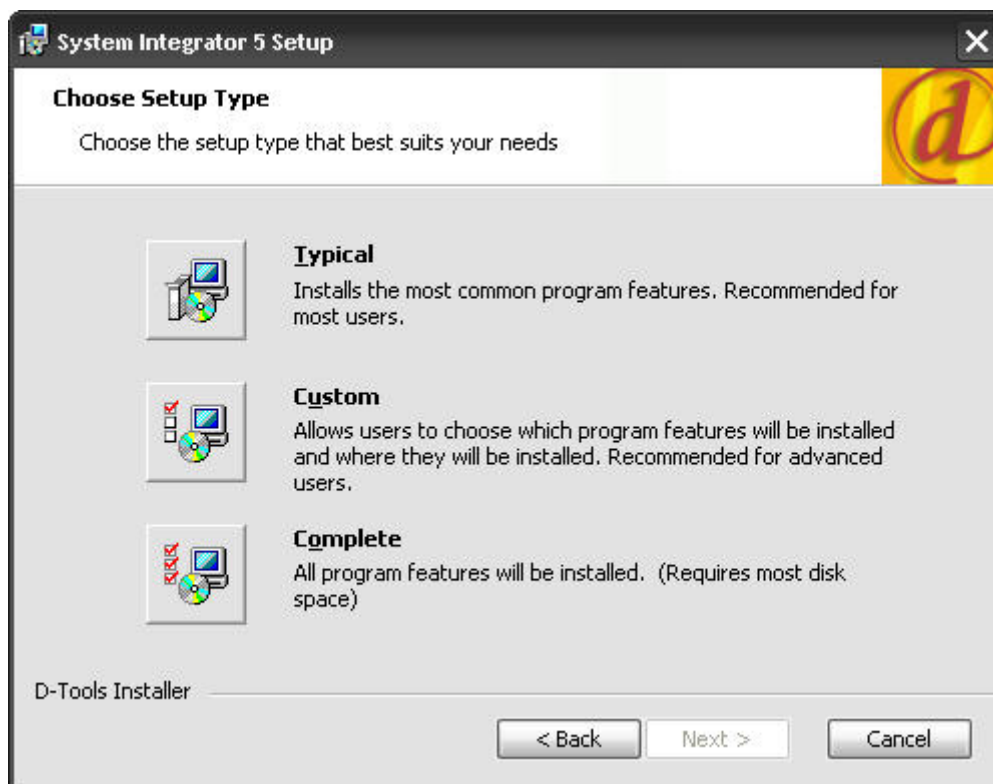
System Integrator 5 Setup

Choose Setup Type

Choose the setup type that best suits your needs

Typical
Installs the most common program features. Recommended for most users.

Custom
Allows users to choose which program features will be installed and where they will be installed. Recommended for advanced users.

Complete
All program features will be installed. (Requires most disk space)

D-Tools Installer

< Back
Next >
Cancel